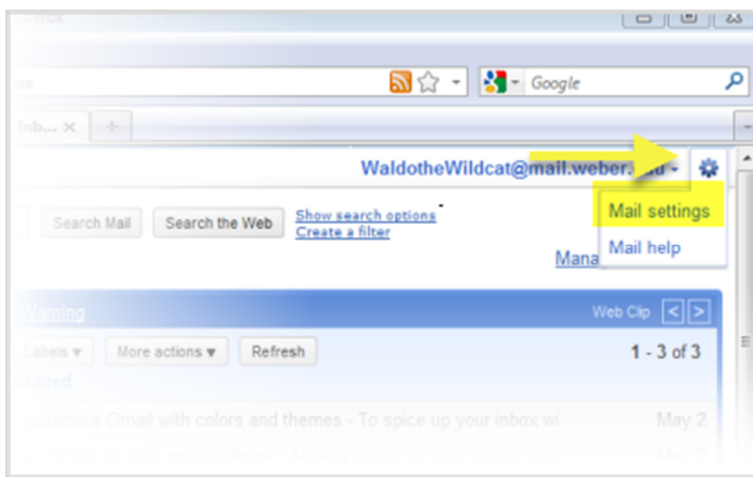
Google

Inbo... ×

WaldotheWildcat@mail.weber.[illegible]

Search Mail Search the Web Show search options Create a filter

Mail settings

Mail help

Mana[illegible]

Warning

Web Clip

Labels ▾ More actions ▾ Refresh

1 - 3 of 3

Starred

Customize Gmail with colors and themes - To spice up your inbox wi

May 2

May 2